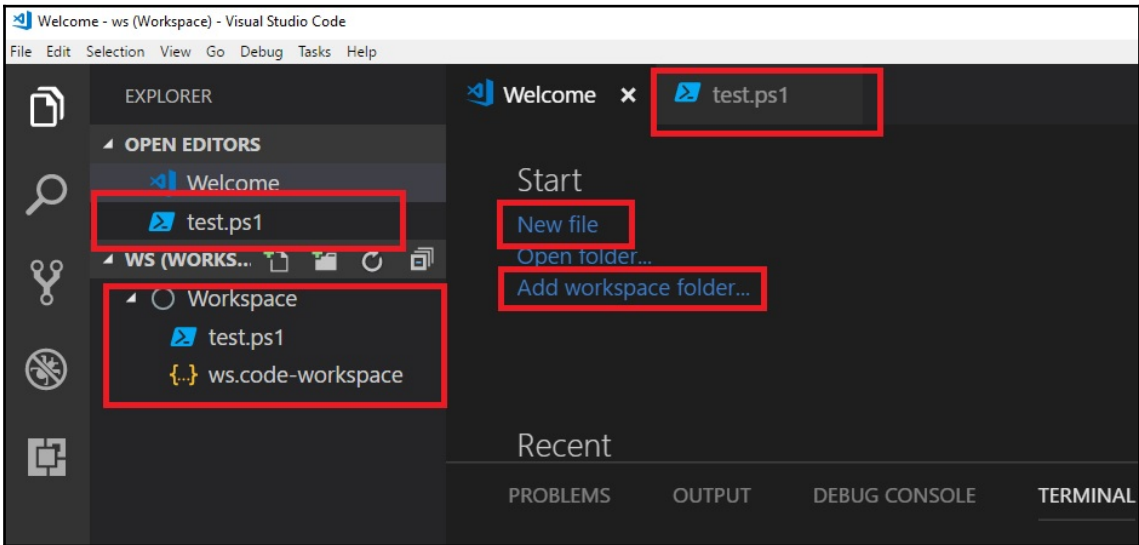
Welcome - ws (Workspace) - Visual Studio Code

File Edit Selection View Go Debug Tasks Help

EXPLORER

OPEN EDITORS

Welcome

test.ps1

WS (WORKS...

Workspace

test.ps1

{..} ws.code-workspace

Welcome ×

test.ps1

Start

New file

Open folder...

Add workspace folder...

Recent

PROBLEMS OUTPUT DEBUG CONSOLE TERMINAL